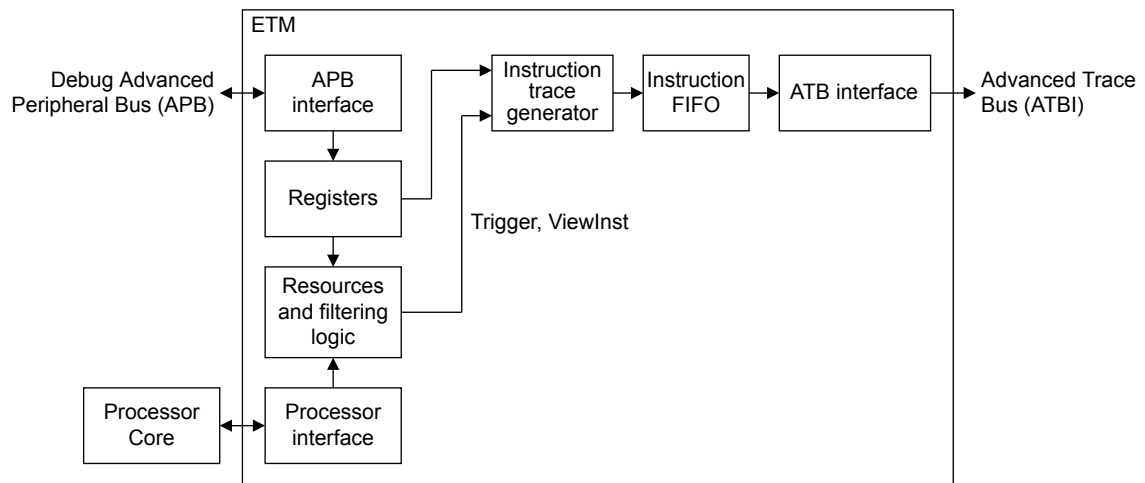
ETM

Debug Advanced Peripheral Bus (APB)

APB interface

Instruction trace generator

Instruction FIFO

ATB interface

Advanced Trace Bus (ATBI)

Registers

Trigger, ViewInst

Resources and filtering logic

Processor Core

Processor interface